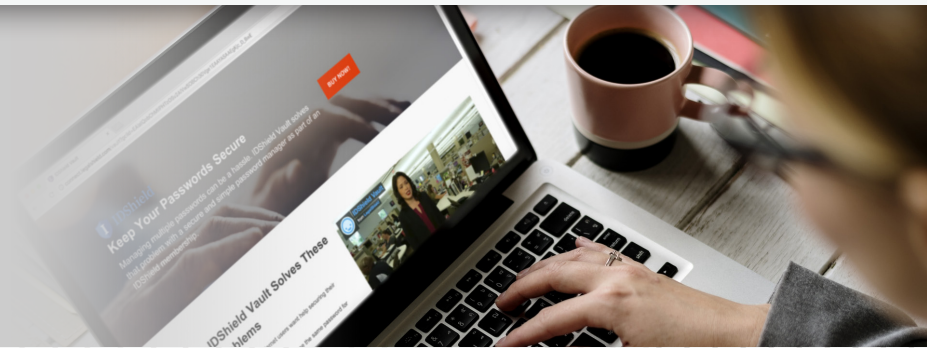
BUY NOW

IDShield

Keep Your Passwords Secure

Managing multiple passwords can be a hassle. IDShield Vault solves that problem with a secure and simple password manager as part of an IDShield membership.

IDShield Vault Solves These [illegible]blems